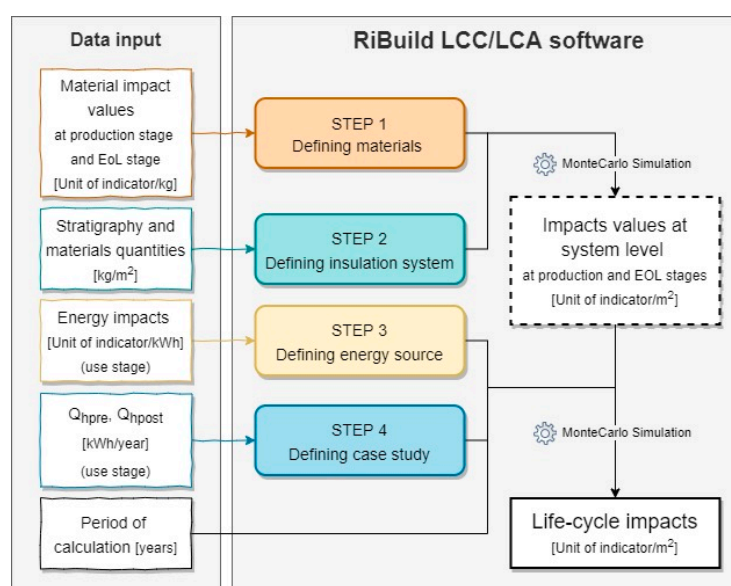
Data input

RiBuild LCC/LCA software

Material impact values at production stage and EoL stage [Unit of indicator/kg]

Stratigraphy and materials quantities [kg/m$^2$]

Energy impacts [Unit of indicator/kWh] (use stage)

$Q_{hpre}$, $Q_{hpost}$ [kWh/year] (use stage)

Period of calculation [years]

STEP 1
Defining materials

STEP 2
Defining insulation system

STEP 3
Defining energy source

STEP 4
Defining case study

MonteCarlo Simulation

Impacts values at system level at production and EOL stages [Unit of indicator/m$^2$]

MonteCarlo Simulation

Life-cycle impacts [Unit of indicator/m$^2$]